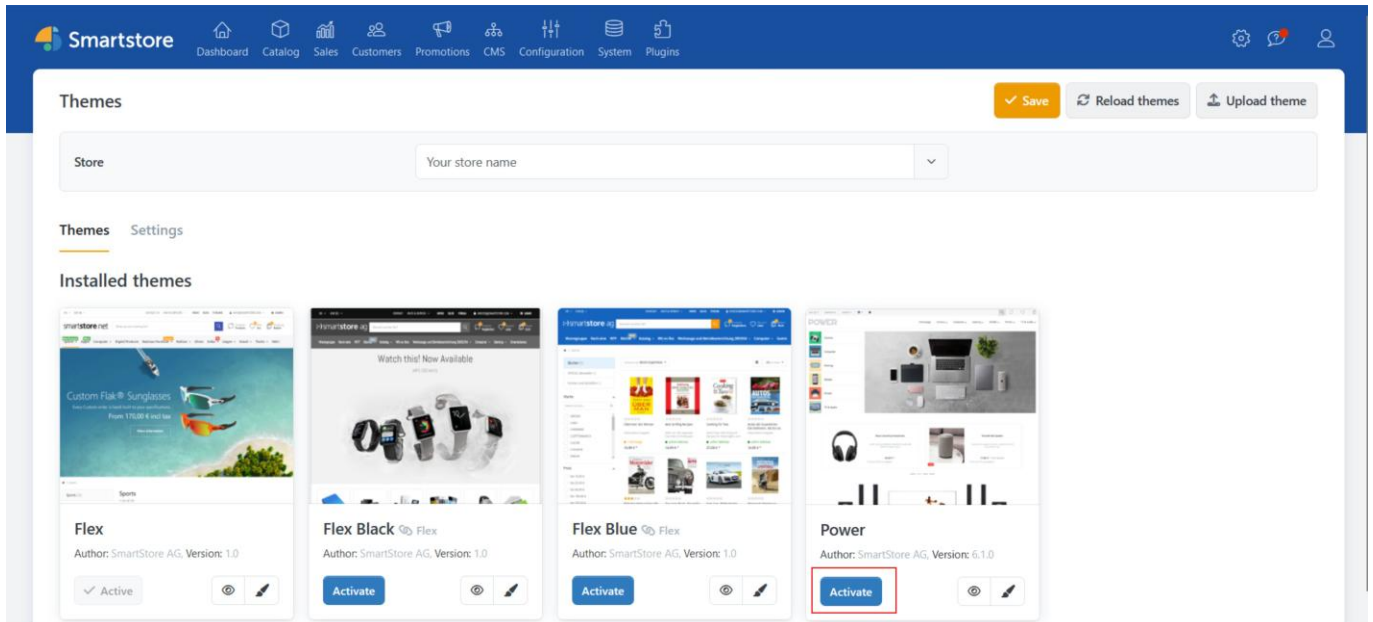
Smartstore
Dashboard Catalog Sales Customers Promotions CMS Configuration System Plugins

Themes
Save
Reload themes
Upload theme

Store
Your store name

Themes Settings

Installed themes

Custom Flak® Sunglasses
From 170,00 € incl tax
Sports

Watch this! Now Available

Flex
Author: SmartStore AG, Version: 1.0
Active

Flex Black Flex
Author: SmartStore AG, Version: 1.0
Activate

Flex Blue Flex
Author: SmartStore AG, Version: 1.0
Activate

Power
Author: SmartStore AG, Version: 6.1.0
Activate